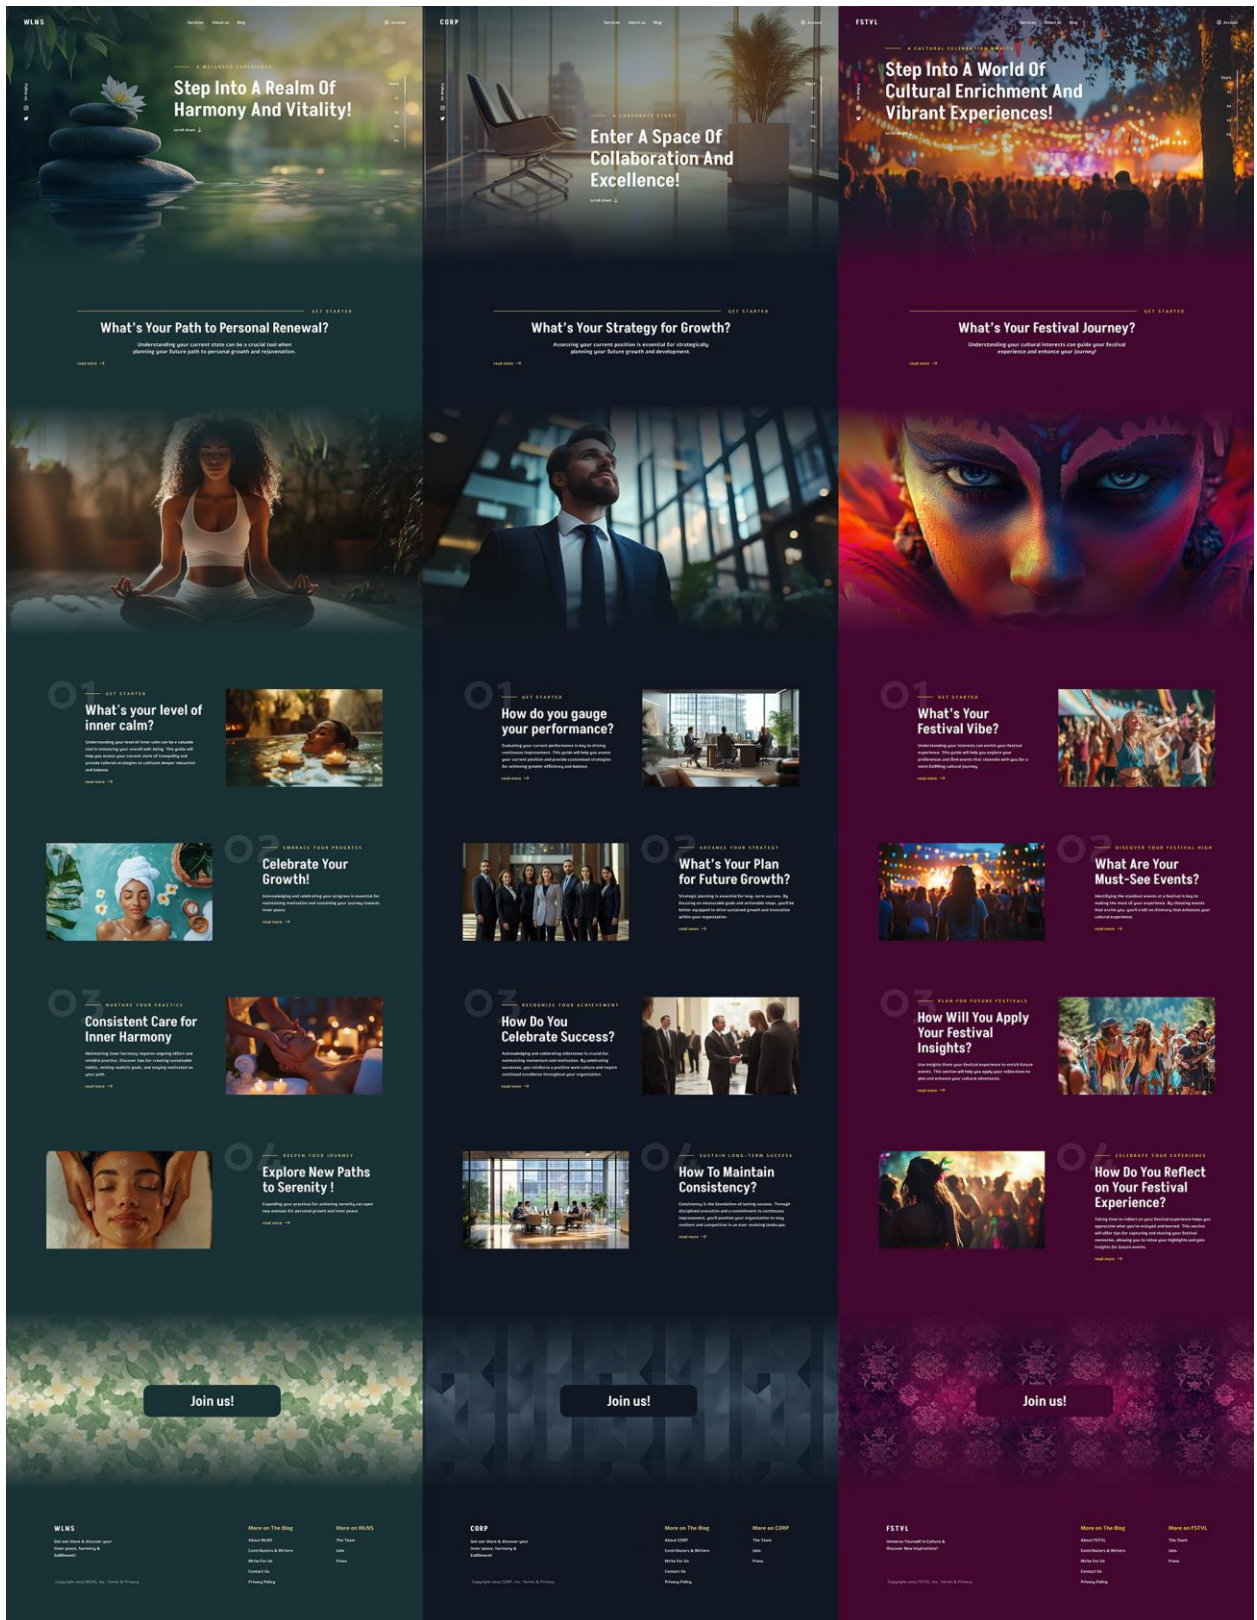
WLNS

Services About us Blog

Account

A WELLNESS EXPERIENCE

Step Into A Realm Of Harmony And Vitality!

scroll down

GET STARTED

What's Your Path to Personal Renewal?

Understanding your current state can be a crucial tool when planning your future path to personal growth and rejuvenation.

read more

01

GET STARTED

What's your level of inner calm?

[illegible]

read more

02

EMBRACE YOUR PROGRESS

Celebrate Your Growth!

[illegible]

read more

03

NURTURE YOUR PRACTICE

Consistent Care for Inner Harmony

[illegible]

read more

04

DEEPEN YOUR JOURNEY

Explore New Paths to Serenity !

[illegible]

read more

Join us!

WLNS

Get out there & discover your inner peace, harmony & fulfillment!

More on The Blog

About WLNS

Contributors & Writers

Write For Us

Contact Us

Privacy Policy

More on WLNS

The Team

Jobs

Press

Copyright 2023 WLNS, Inc. Terms & Privacy

CORP

Services About us Blog

Account

A CORPORATE STORY

Enter A Space Of Collaboration And Excellence!

scroll down

GET STARTED

What's Your Strategy for Growth?

Assessing your current position is essential for strategically planning your future growth and development.

read more

01

GET STARTED

How do you gauge your performance?

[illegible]

read more

02

ADVANCE YOUR STRATEGY

What's Your Plan for Future Growth?

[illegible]

read more

03

RECOGNIZE YOUR ACHIEVEMENT

How Do You Celebrate Success?

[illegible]

read more

04

SUSTAIN LONG-TERM SUCCESS

How To Maintain Consistency?

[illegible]

read more

Join us!

CORP

Get out there & discover your inner peace, harmony & fulfillment!

More on The Blog

About CORP

Contributors & Writers

Write For Us

Contact Us

Privacy Policy

More on CORP

The Team

Jobs

Press

Copyright 2023 CORP, Inc. Terms & Privacy

FSTVL

Services About us Blog

Account

A CULTURAL CELEBRATION AWAITS

Step Into A World Of Cultural Enrichment And Vibrant Experiences!

scroll down

GET STARTED

What's Your Festival Journey?

Understanding your cultural interests can guide your festival experience and enhance your journey!

read more

01

GET STARTED

What's Your Festival Vibe?

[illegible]

read more

02

DISCOVER YOUR FESTIVAL HIGH

What Are Your Must-See Events?

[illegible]

read more

03

PLAN FOR FUTURE FESTIVALS

How Will You Apply Your Festival Insights?

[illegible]

read more

04

CELEBRATE YOUR EXPERIENCE

How Do You Reflect on Your Festival Experience?

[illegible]

read more

Join us!

FSTVL

Immerse Yourself in Culture & Discover New Inspirations!

More on The Blog

About FSTVL

Contributors & Writers

Write For Us

Contact Us

Privacy Policy

More on FSTVL

The Team

Jobs

Press

Copyright 2023 FSTVL, Inc. Terms & Privacy